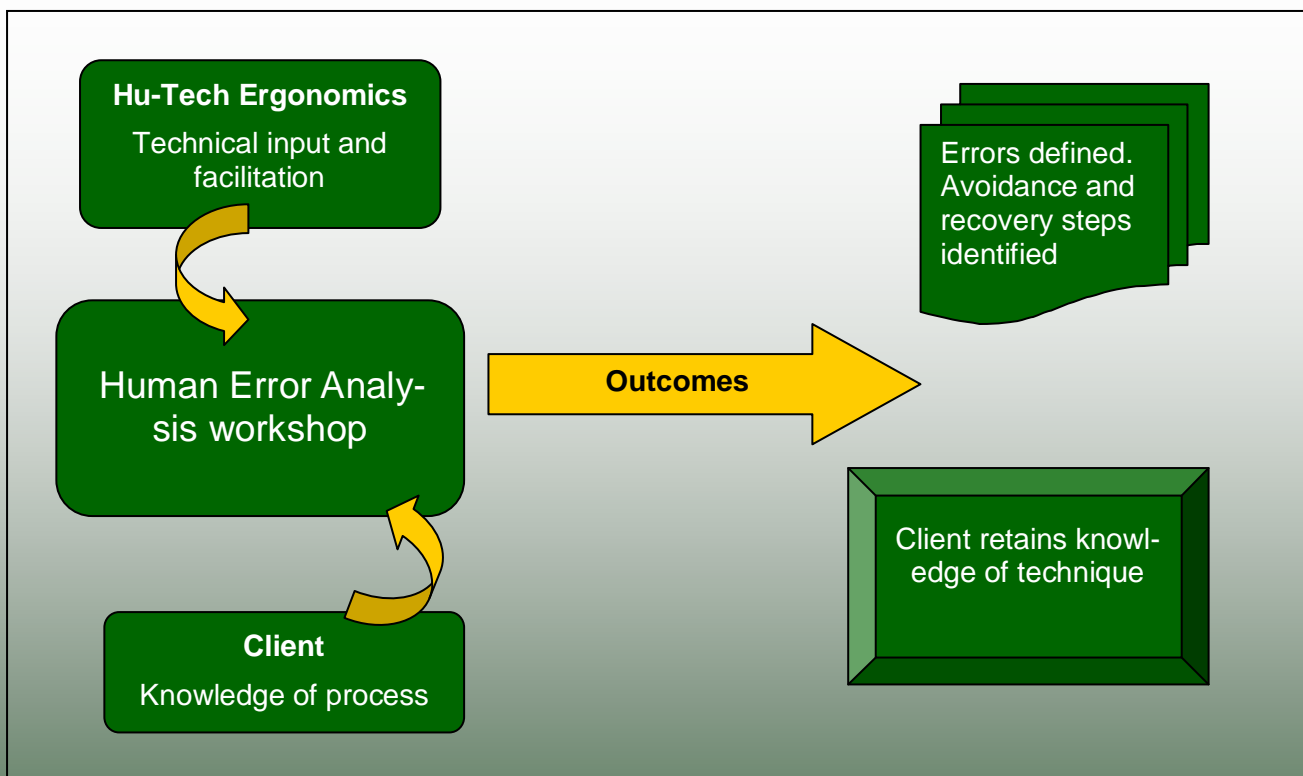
**Hu-Tech Ergonomics**
Technical input and facilitation

Human Error Analysis workshop

**Client**
Knowledge of process

**Outcomes**

Errors defined. Avoidance and recovery steps identified

Client retains knowledge of technique